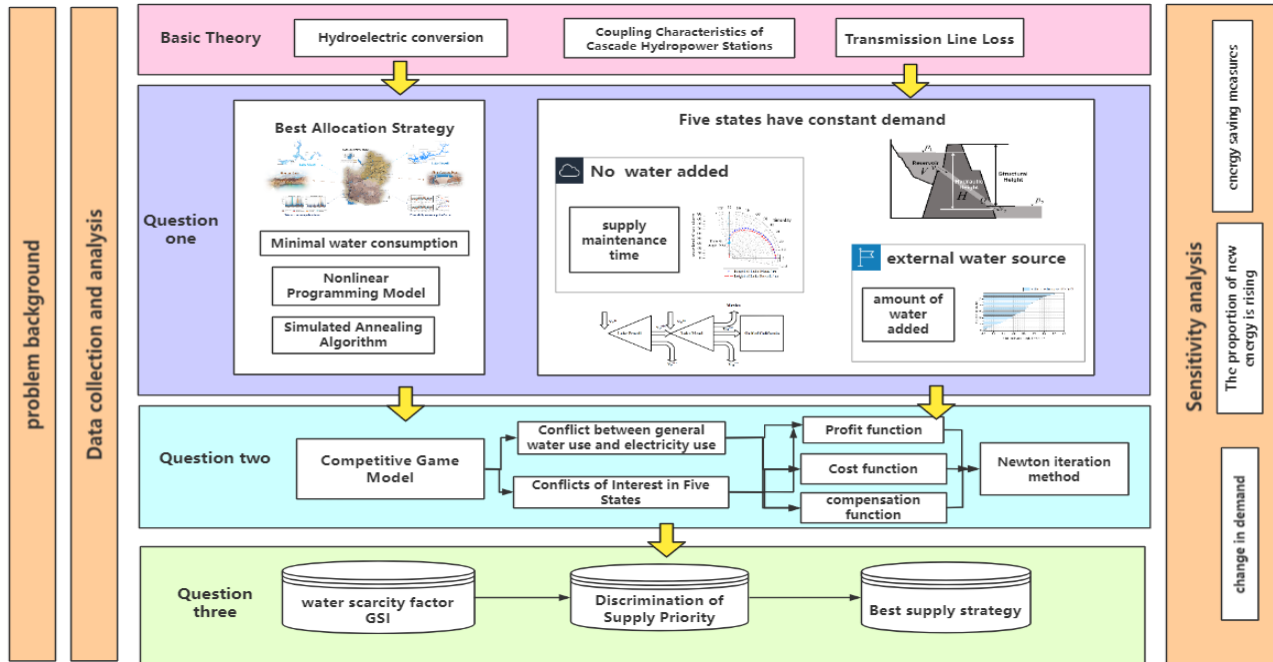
problem background

Data collection and analysis

Basic Theory

Hydroelectric conversion

Coupling Characteristics of Cascade Hydropower Stations

Transmission Line Loss

Question one

Best Allocation Strategy

Minimal water consumption

Nonlinear Programming Model

Simulated Annealing Algorithm

Five states have constant demand

No water added

supply maintenance time

external water source

amount of water added

Question two

Competitive Game Model

Conflict between general water use and electricity use

Conflicts of Interest in Five States

Profit function

Cost function

compensation function

Newton iteration method

Question three

water scarcity factor GSI

Discrimination of Supply Priority

Best supply strategy

Sensitivity analysis

energy saving measures

The proportion of new energy is rising

change in demand